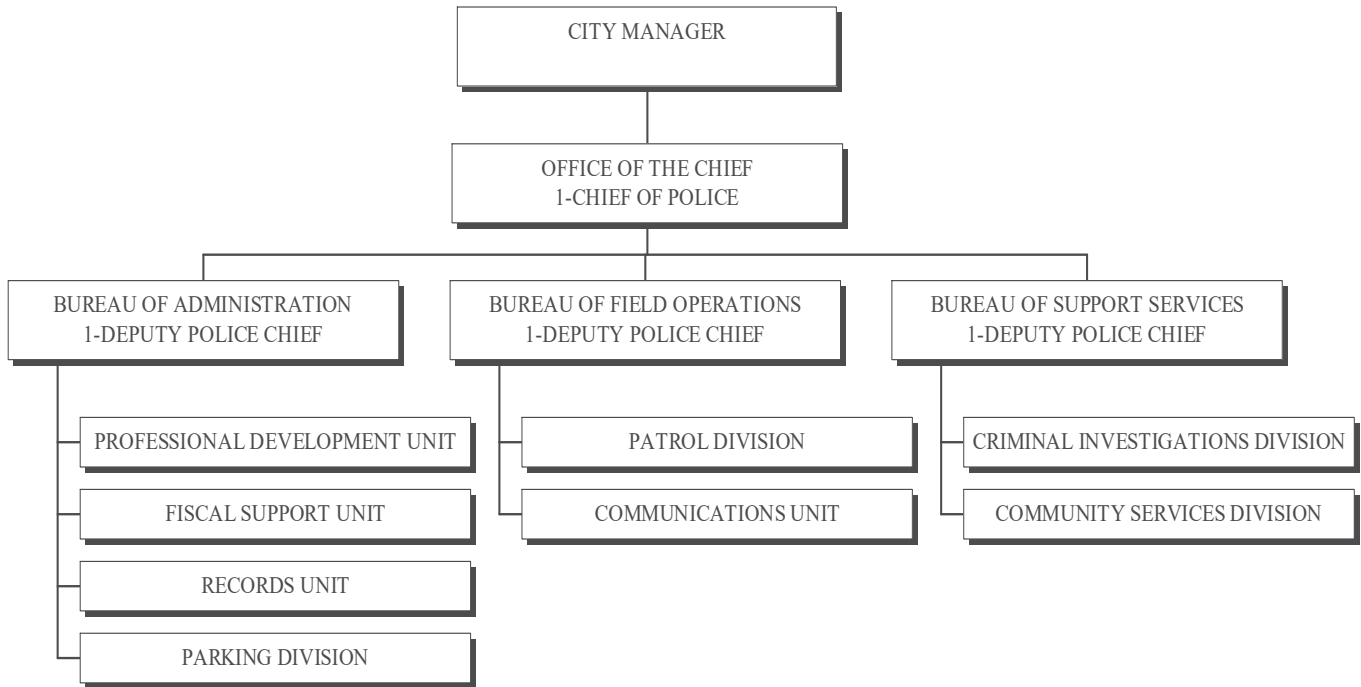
CITY MANAGER

OFFICE OF THE CHIEF
1-CHIEF OF POLICE

BUREAU OF ADMINISTRATION
1-DEPUTY POLICE CHIEF

PROFESSIONAL DEVELOPMENT UNIT

FISCAL SUPPORT UNIT

RECORDS UNIT

PARKING DIVISION

BUREAU OF FIELD OPERATIONS
1-DEPUTY POLICE CHIEF

PATROL DIVISION

COMMUNICATIONS UNIT

BUREAU OF SUPPORT SERVICES
1-DEPUTY POLICE CHIEF

CRIMINAL INVESTIGATIONS DIVISION

COMMUNITY SERVICES DIVISION